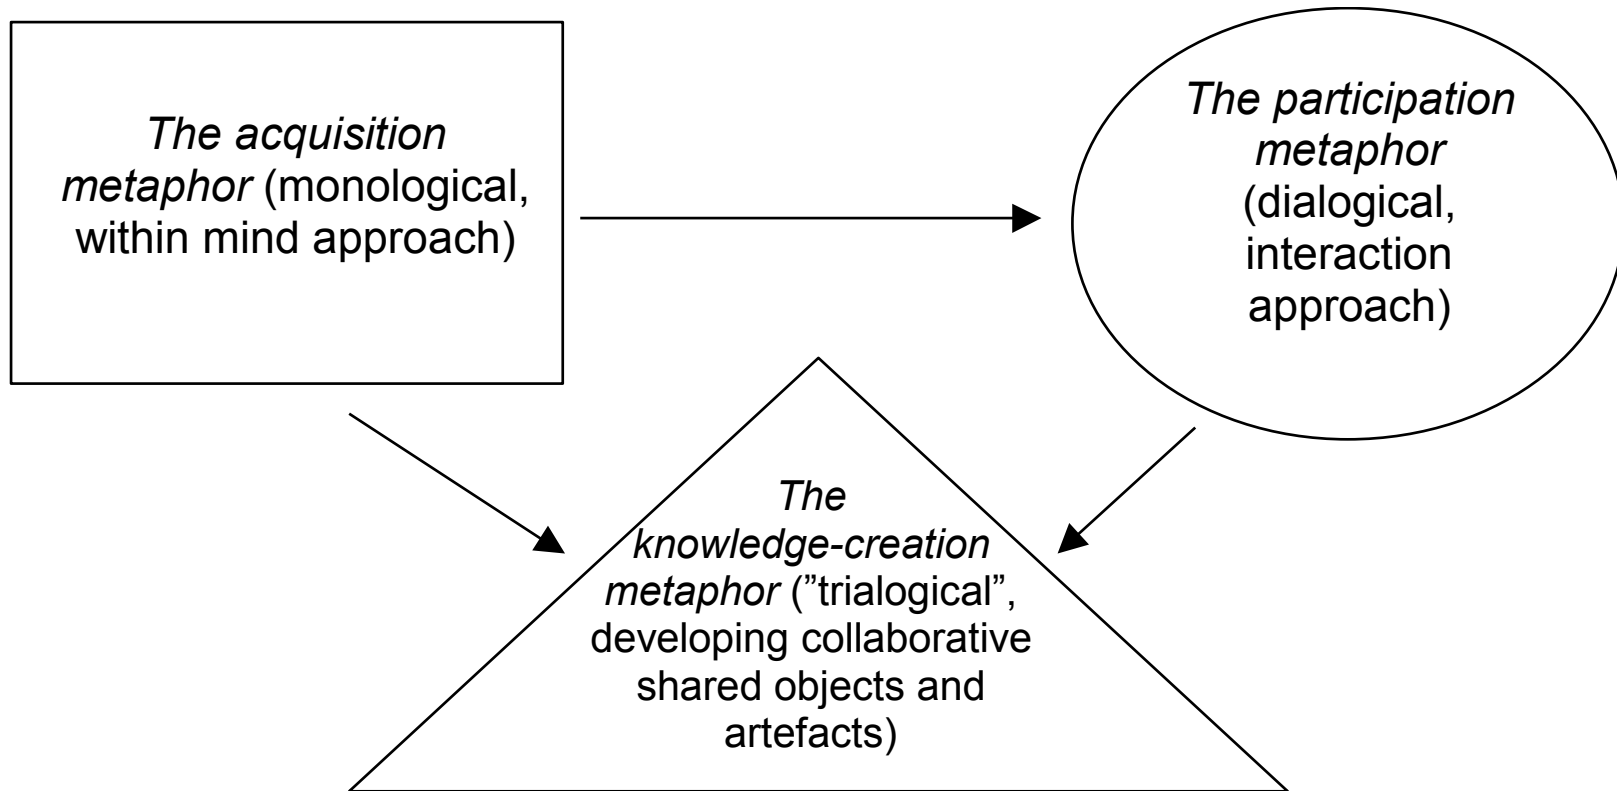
The acquisition metaphor (monological, within mind approach)

The participation metaphor (dialogical, interaction approach)

The knowledge-creation metaphor (”trialogical”, developing collaborative shared objects and artefacts)